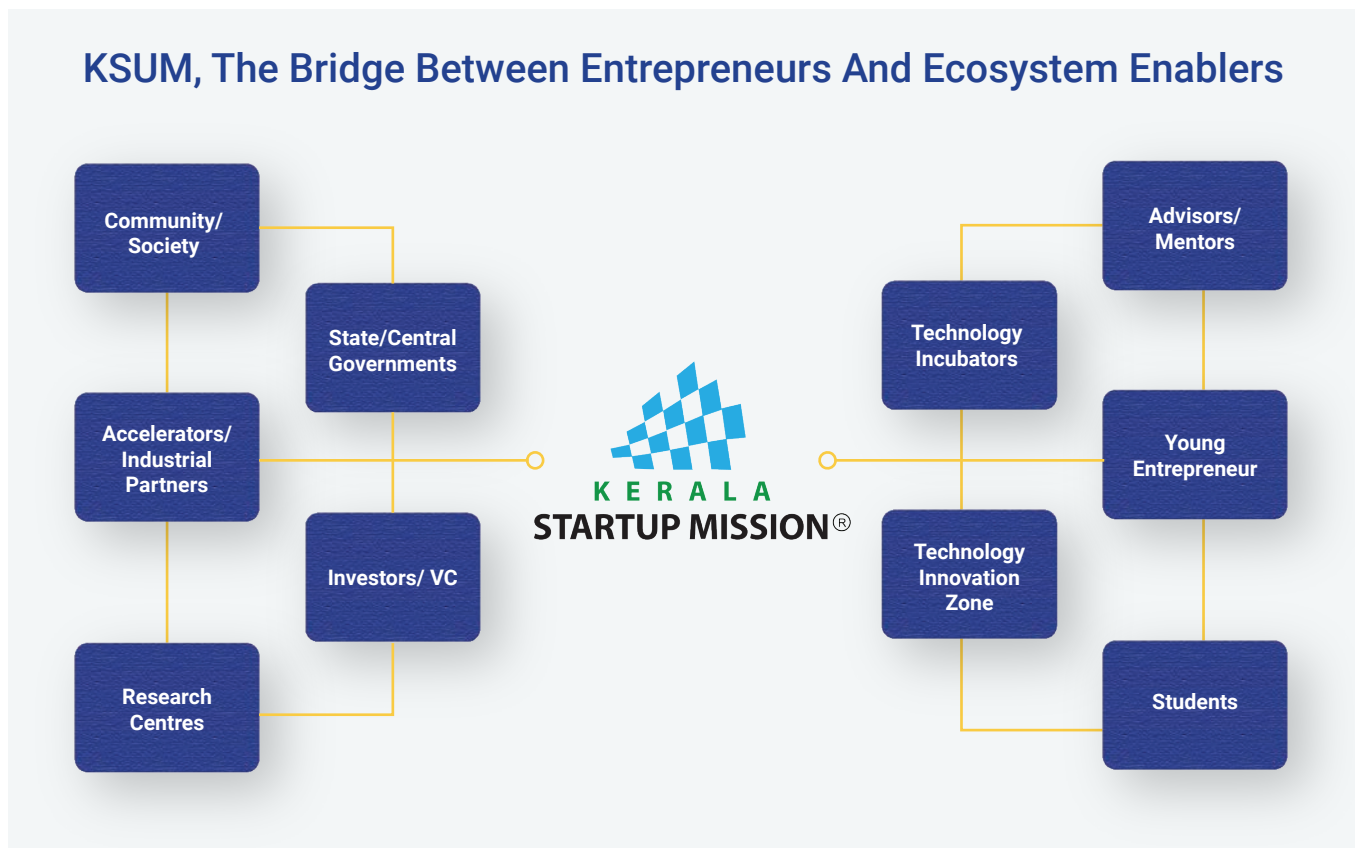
KSUM, The Bridge Between Entrepreneurs And Ecosystem Enablers

Community/ Society

State/Central Governments

Accelerators/ Industrial Partners

Investors/ VC

Research Centres

KERALA
STARTUP MISSION®

Advisors/ Mentors

Technology Incubators

Young Entrepreneur

Technology Innovation Zone

Students